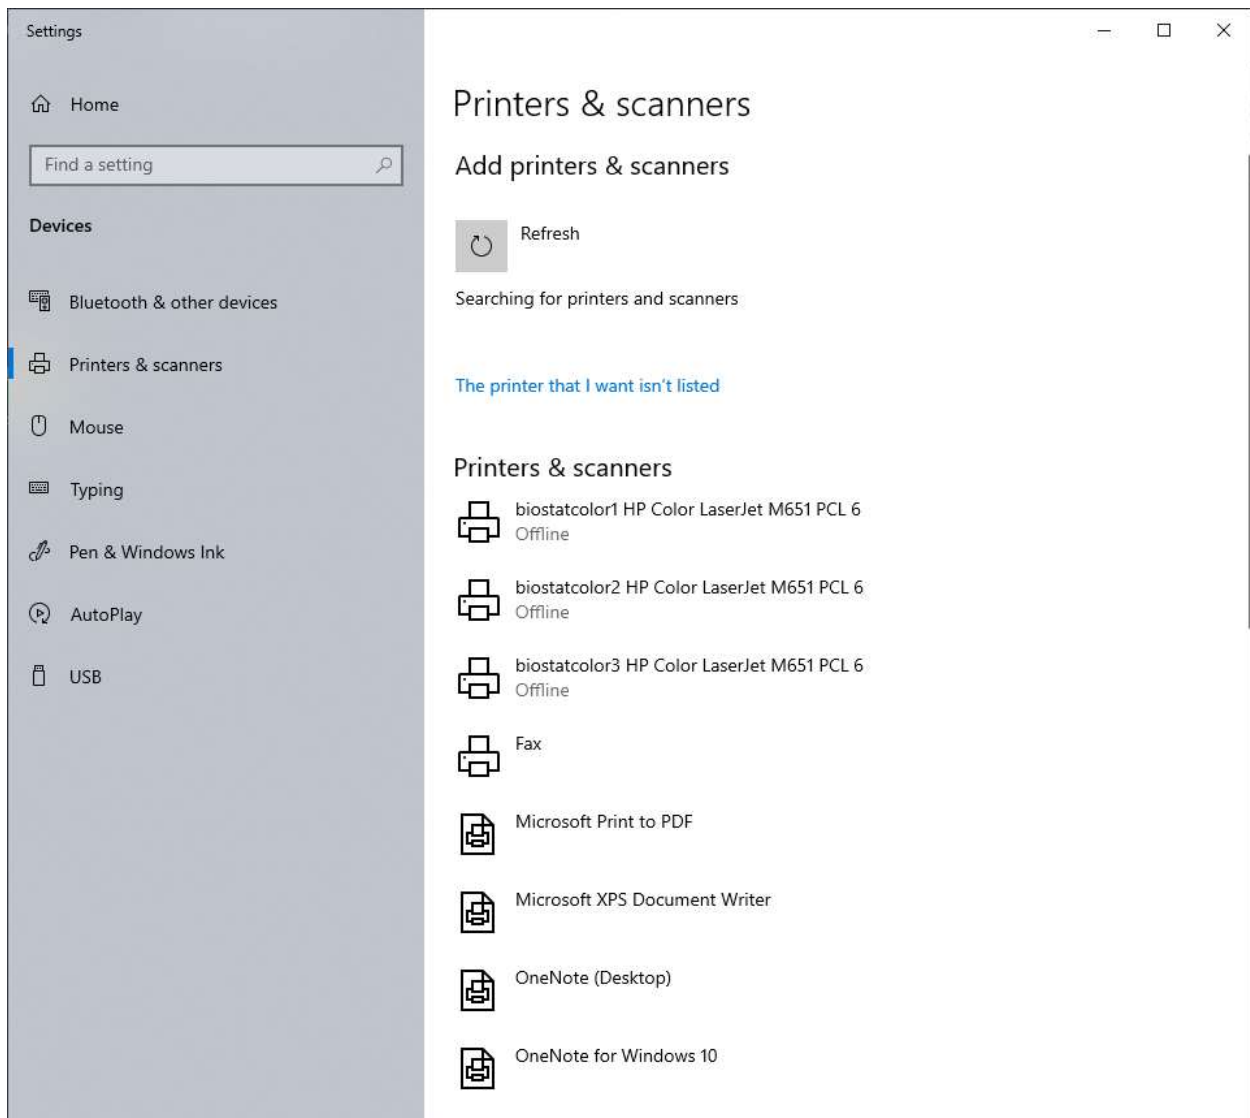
Settings

Home

Find a setting

Devices

Bluetooth & other devices

Printers & scanners

Mouse

Typing

Pen & Windows Ink

AutoPlay

USB

Printers & scanners

Add printers & scanners

Refresh

Searching for printers and scanners

The printer that I want isn't listed

Printers & scanners

biostatcolor1 HP Color LaserJet M651 PCL 6
Offline

biostatcolor2 HP Color LaserJet M651 PCL 6
Offline

biostatcolor3 HP Color LaserJet M651 PCL 6
Offline

Fax

Microsoft Print to PDF

Microsoft XPS Document Writer

OneNote (Desktop)

OneNote for Windows 10